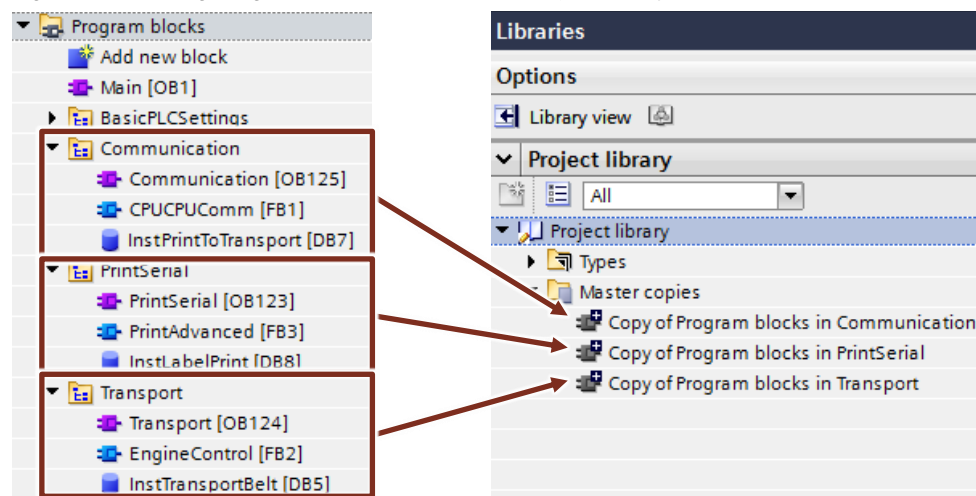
Program blocks
Add new block
Main [OB1]
BasicPLCSettings
Communication
Communication [OB125]
CPUCPUComm [FB1]
InstPrintToTransport [DB7]
PrintSerial
PrintSerial [OB123]
PrintAdvanced [FB3]
InstLabelPrint [DB8]
Transport
Transport [OB124]
EngineControl [FB2]
InstTransportBelt [DB5]

Libraries
Options
Library view
Project library
All
Project library
Types
Master copies
Copy of Program blocks in Communication
Copy of Program blocks in PrintSerial
Copy of Program blocks in Transport